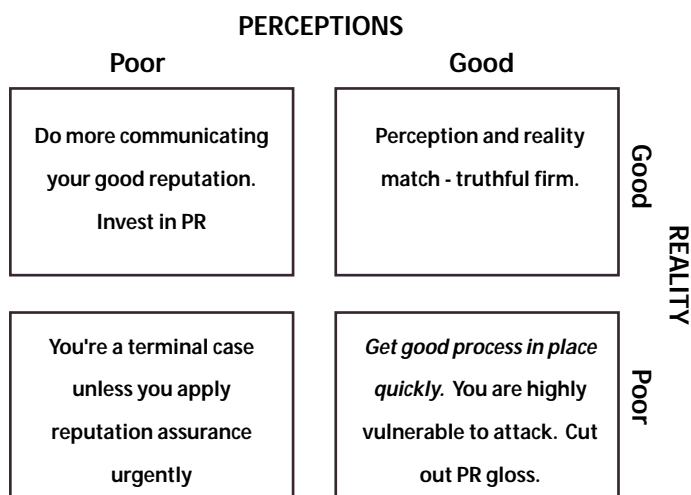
PERCEPTIONS

Poor

Good

Do more communicating your good reputation. Invest in PR

Perception and reality match - truthful firm.

Good

REALITY

You're a terminal case unless you apply reputation assurance urgently

*Get good process in place quickly.* You are highly vulnerable to attack. Cut out PR gloss.

Poor